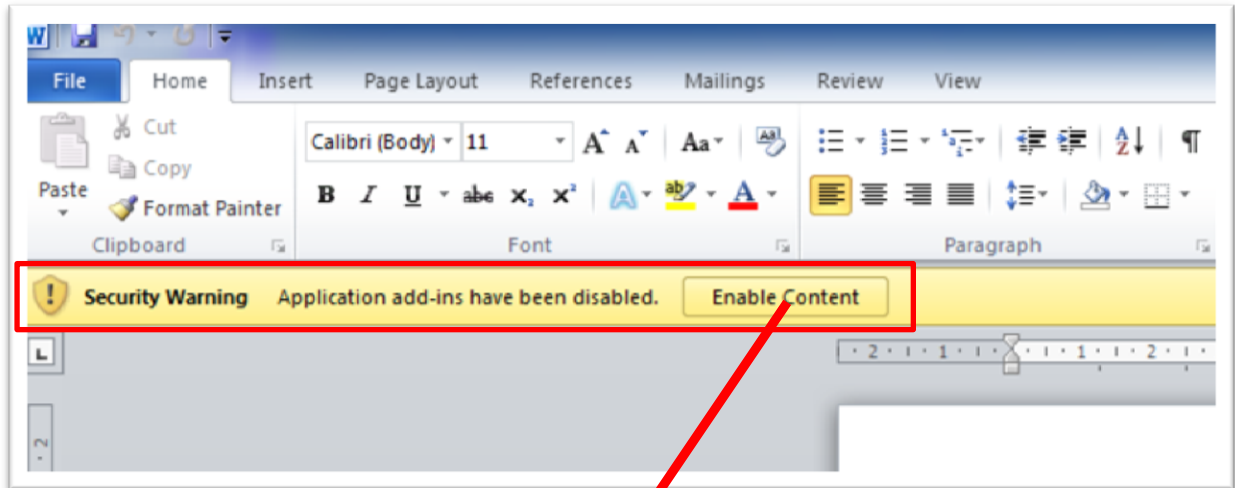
W

File Home Insert Page Layout References Mailings Review View

Cut
Copy
Paste
Format Painter
Clipboard

Calibri (Body) 11
A A Aa
B I U abc $x_2$ $x^2$
A ab A
Font

¶
Paragraph

Security Warning Application add-ins have been disabled. Enable Content

L

· 2 · ı · 1 · ı · · ı · 1 · ı · 2 · ı

2